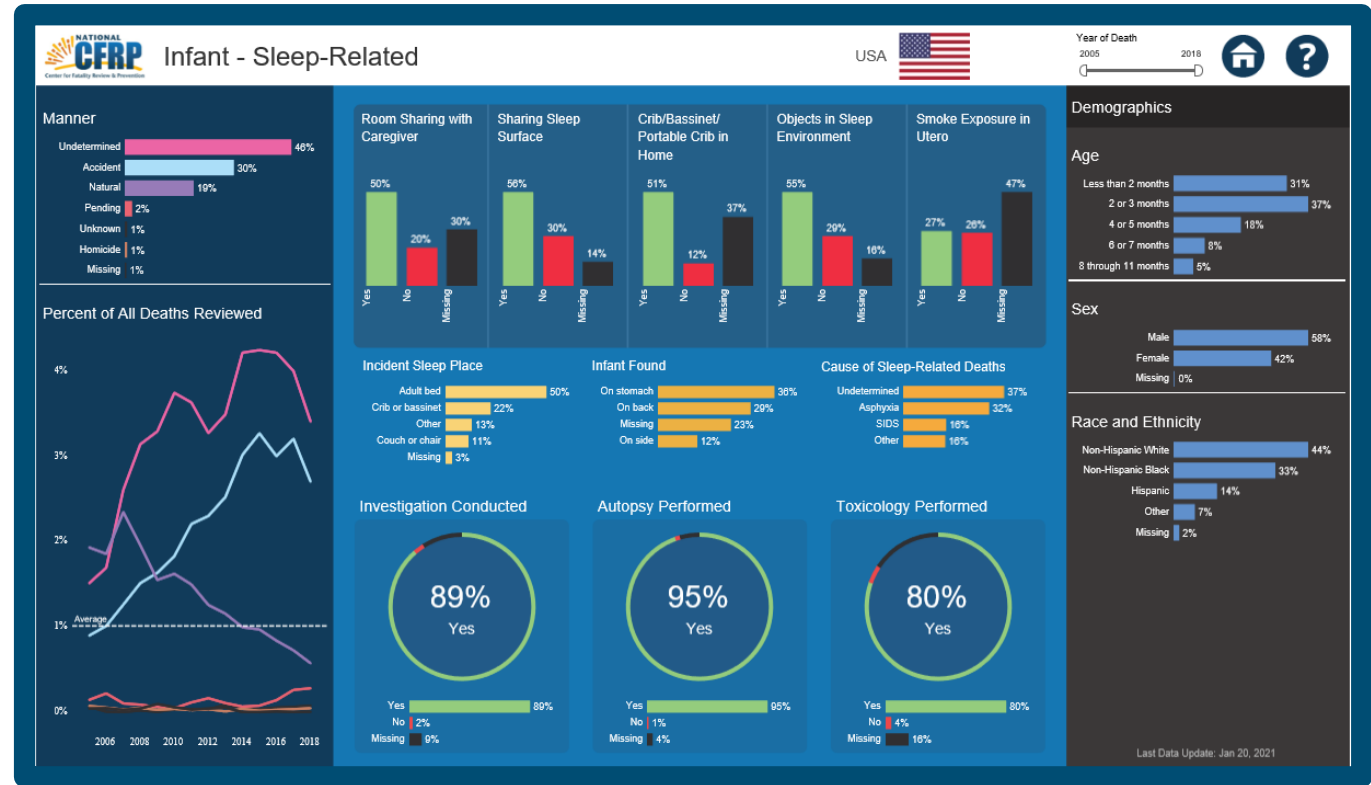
NATIONAL CFRP Center for Fatality Review & Prevention

Infant - Sleep-Related

USA

Year of Death
2005 2018

?

Manner

Undetermined 46%
Accident 30%
Natural 19%
Pending 2%
Unknown 1%
Homicide 1%
Missing 1%

Percent of All Deaths Reviewed

4%
3%
2%
1%
Average
0%
2006 2008 2010 2012 2014 2016 2018

Room Sharing with Caregiver
50% 20% 30%
Yes No Missing

Sharing Sleep Surface
56% 30% 14%
Yes No Missing

Crib/Bassinet/ Portable Crib in Home
51% 12% 37%
Yes No Missing

Objects in Sleep Environment
55% 29% 16%
Yes No Missing

Smoke Exposure in Utero
27% 26% 47%
Yes No Missing

Incident Sleep Place
Adult bed 50%
Crib or bassinet 22%
Other 13%
Couch or chair 11%
Missing 3%

Infant Found
On stomach 36%
On back 29%
Missing 23%
On side 12%

Cause of Sleep-Related Deaths
Undetermined 37%
Asphyxia 32%
SIDS 16%
Other 16%

Investigation Conducted
89%
Yes
Yes 89%
No 2%
Missing 9%

Autopsy Performed
95%
Yes
Yes 95%
No 1%
Missing 4%

Toxicology Performed
80%
Yes
Yes 80%
No 4%
Missing 16%

Demographics

Age
Less than 2 months 31%
2 or 3 months 37%
4 or 5 months 18%
6 or 7 months 8%
8 through 11 months 5%

Sex
Male 58%
Female 42%
Missing 0%

Race and Ethnicity
Non-Hispanic White 44%
Non-Hispanic Black 33%
Hispanic 14%
Other 7%
Missing 2%

Last Data Update: Jan 20, 2021